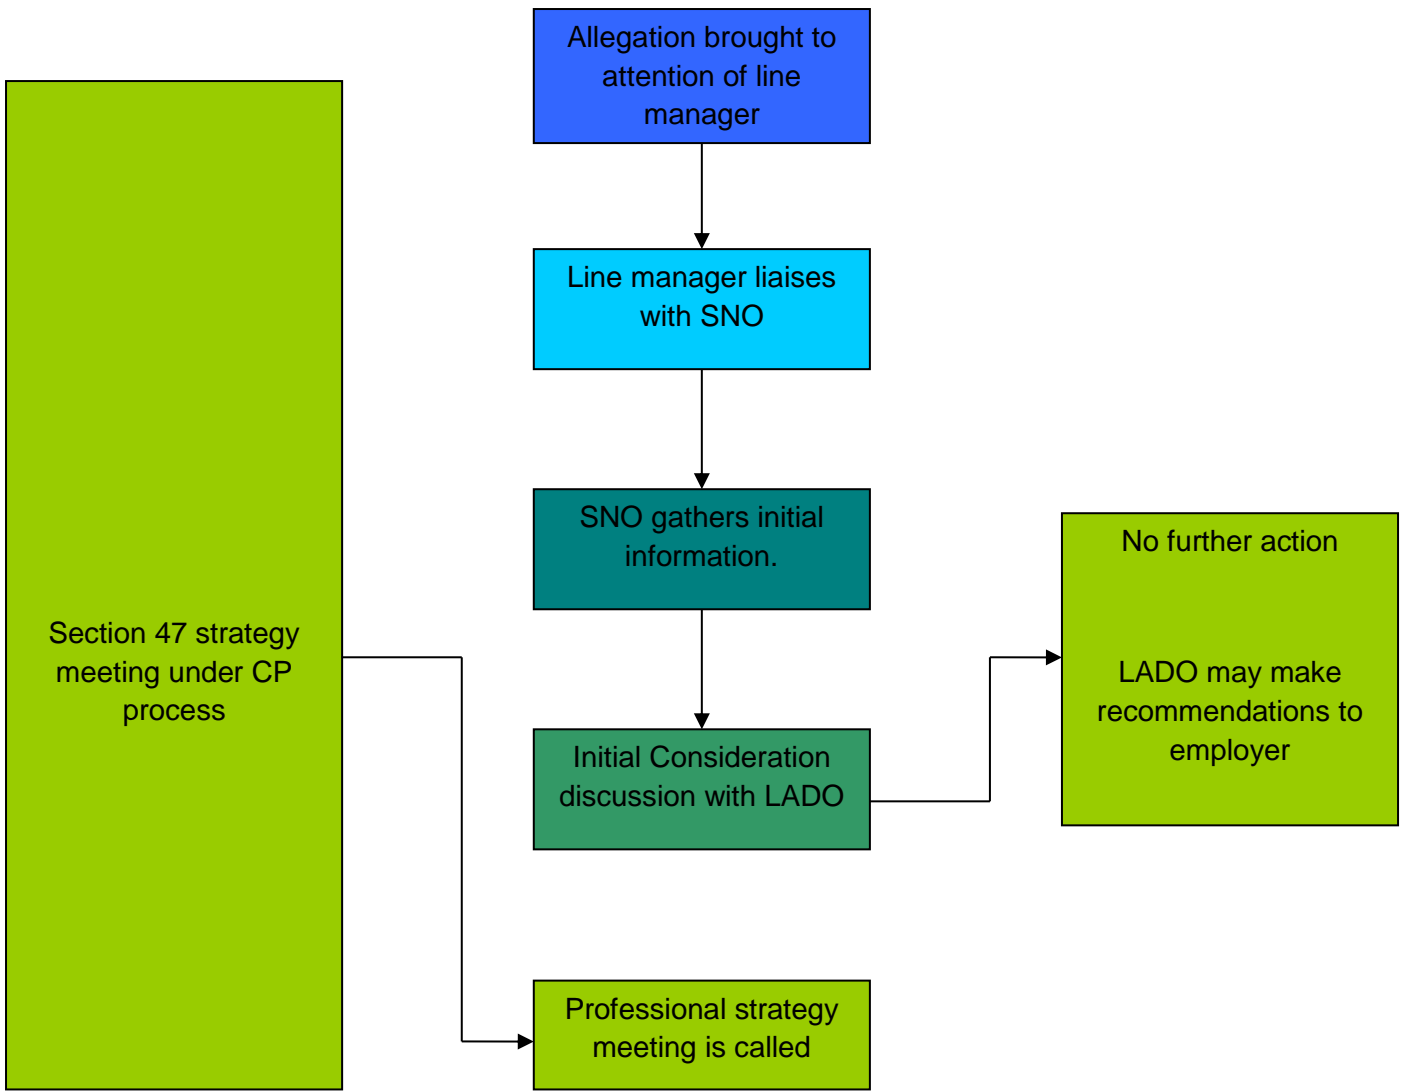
Allegation brought to attention of line manager

Line manager liaises with SNO

SNO gathers initial information.

Initial Consideration discussion with LADO

No further action

LADO may make recommendations to employer

Section 47 strategy meeting under CP process

Professional strategy meeting is called